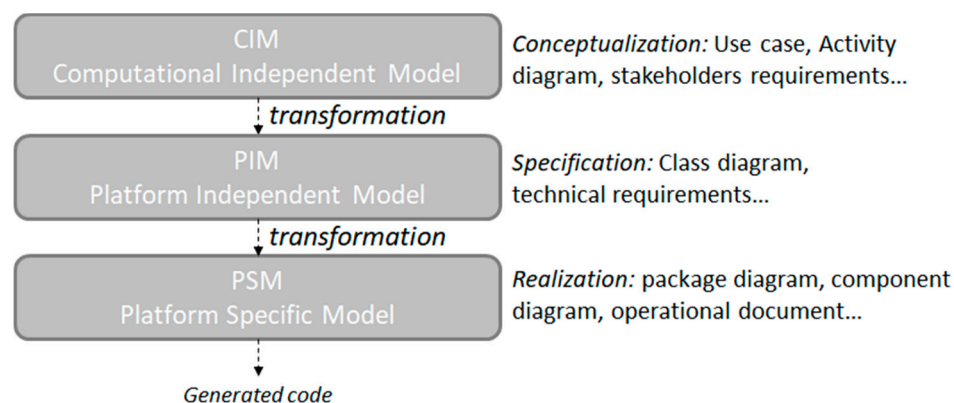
CIM
Computational Independent Model

Conceptualization: Use case, Activity diagram, stakeholders requirements...

transformation

PIM
Platform Independent Model

Specification: Class diagram, technical requirements...

transformation

PSM
Platform Specific Model

Realization: package diagram, component diagram, operational document...

Generated code